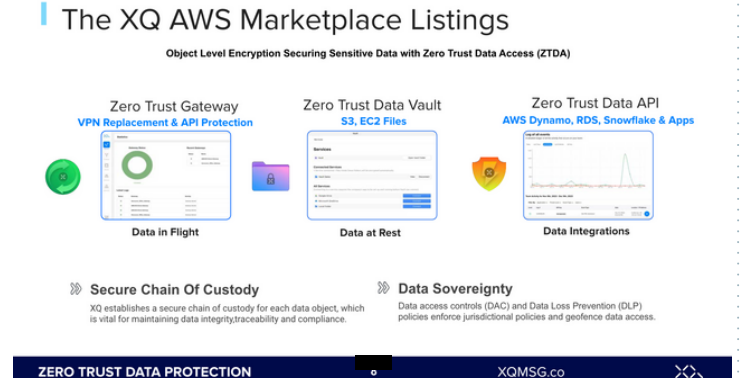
The XQ AWS Marketplace Listings

Object Level Encryption Securing Sensitive Data with Zero Trust Data Access (ZTDA)

Zero Trust Gateway
VPN Replacement & API Protection

Zero Trust Data Vault
S3, EC2 Files

Zero Trust Data API
AWS Dynamo, RDS, Snowflake & Apps

Data in Flight

Data at Rest

Data Integrations

Secure Chain Of Custody
XQ establishes a secure chain of custody for each data object, which is vital for maintaining data integrity,traceability and compliance.

Data Sovereignty
Data access controls (DAC) and Data Loss Prevention (DLP) policies enforce jurisdictional policies and geofence data access.

ZERO TRUST DATA PROTECTION
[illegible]
XQMSG.co